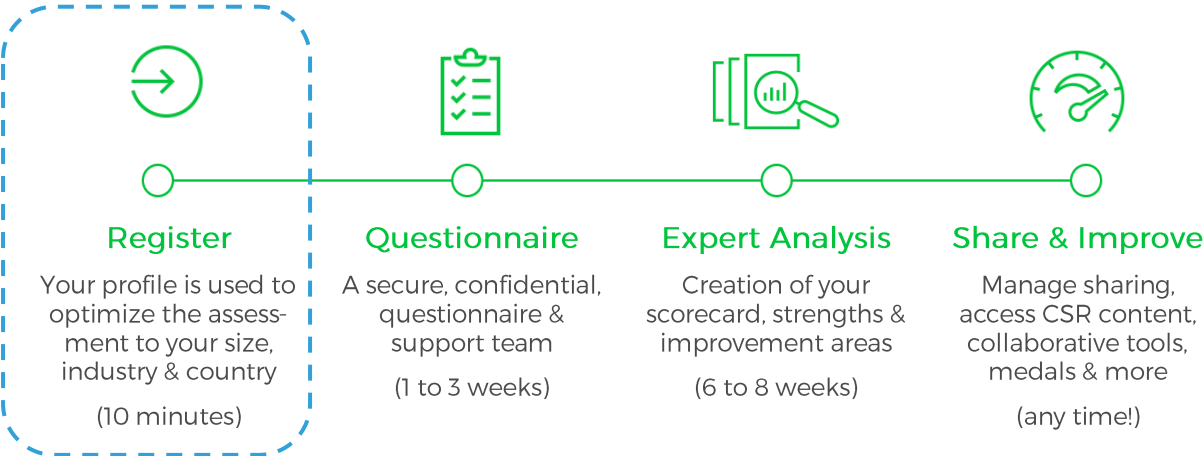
Register
Your profile is used to optimize the assessment to your size, industry & country
(10 minutes)

Questionnaire
A secure, confidential, questionnaire & support team
(1 to 3 weeks)

Expert Analysis
Creation of your scorecard, strengths & improvement areas
(6 to 8 weeks)

Share & Improve
Manage sharing, access CSR content, collaborative tools, medals & more
(any time!)